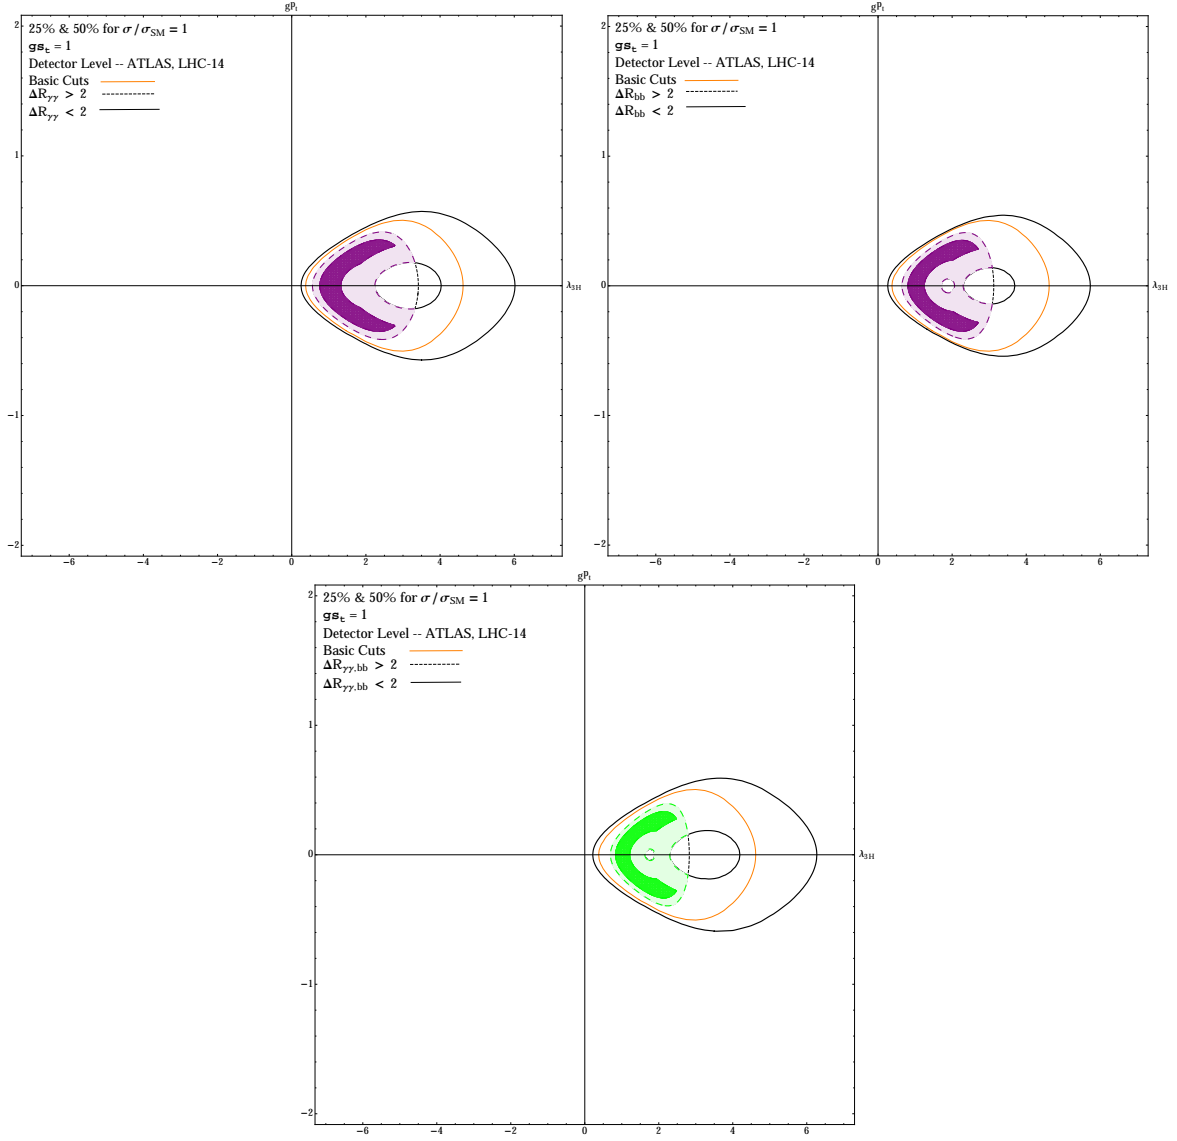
$gp_t$

25% & 50% for $\sigma / \sigma_{SM} = 1$
$gs_t = 1$
Detector Level -- ATLAS, LHC-14
Basic Cuts
$\Delta R_{\gamma\gamma} > 2$
$\Delta R_{\gamma\gamma} < 2$

2
1
0
−1
−2
$\lambda_{3H}$
−6 −4 −2 0 2 4 6

$gp_t$

25% & 50% for $\sigma / \sigma_{SM} = 1$
$gs_t = 1$
Detector Level -- ATLAS, LHC-14
Basic Cuts
$\Delta R_{bb} > 2$
$\Delta R_{bb} < 2$

2
1
0
−1
−2
$\lambda_{3H}$
−6 −4 −2 0 2 4 6

$gp_t$

25% & 50% for $\sigma / \sigma_{SM} = 1$
$gs_t = 1$
Detector Level -- ATLAS, LHC-14
Basic Cuts
$\Delta R_{\gamma\gamma,bb} > 2$
$\Delta R_{\gamma\gamma,bb} < 2$

2
1
0
−1
−2
$\lambda_{3H}$
−6 −4 −2 0 2 4 6